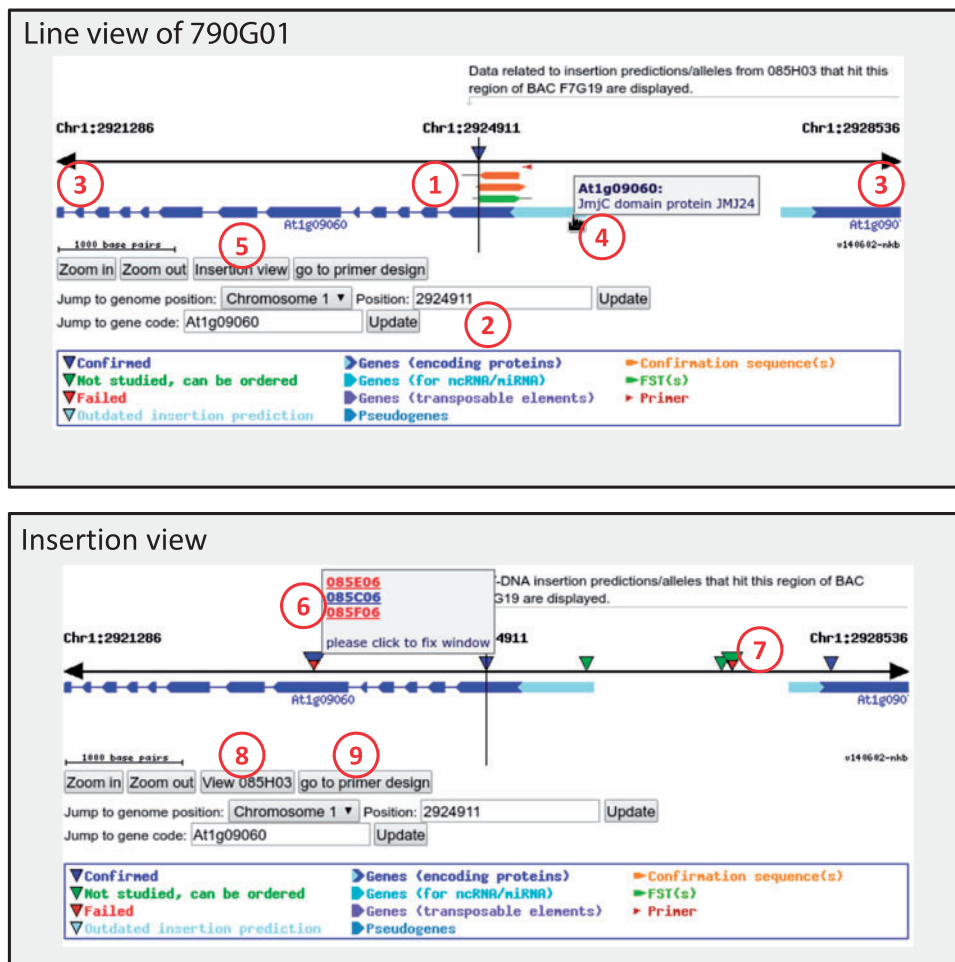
Line view of 790G01

Data related to insertion predictions/alleles from 085H03 that hit this region of BAC F7G19 are displayed.

Chr1:2921286

Chr1:2924911

Chr1:2928536

3

1

3

At1g09060:
JmjC domain protein JMJ24

At1g09060

At1g090

4

1000 base pairs

5

v140602-nkb

Zoom in | Zoom out | Insertion view | go to primer design

Jump to genome position: Chromosome 1 ▾ Position: 2924911 Update

Jump to gene code: At1g09060 Update

2

▼Confirmed
▼Not studied, can be ordered
▼Failed
▽Outdated insertion prediction

Genes (encoding proteins)
Genes (for ncRNA/miRNA)
Genes (transposable elements)
Pseudogenes

Confirmation sequence(s)
FST(s)
Primer

Insertion view

085E06
085C06
085F06
please click to fix window

-DNA insertion predictions/alleles that hit this region of BAC F7G19 are displayed.

6

Chr1:2921286

4911

7

Chr1:2928536

At1g09060

At1g090

1000 base pairs

8

9

v140602-nkb

Zoom in | Zoom out | View 085H03 | go to primer design

Jump to genome position: Chromosome 1 ▾ Position: 2924911 Update

Jump to gene code: At1g09060 Update

▼Confirmed
▼Not studied, can be ordered
▼Failed
▽Outdated insertion prediction

Genes (encoding proteins)
Genes (for ncRNA/miRNA)
Genes (transposable elements)
Pseudogenes

Confirmation sequence(s)
FST(s)
Primer